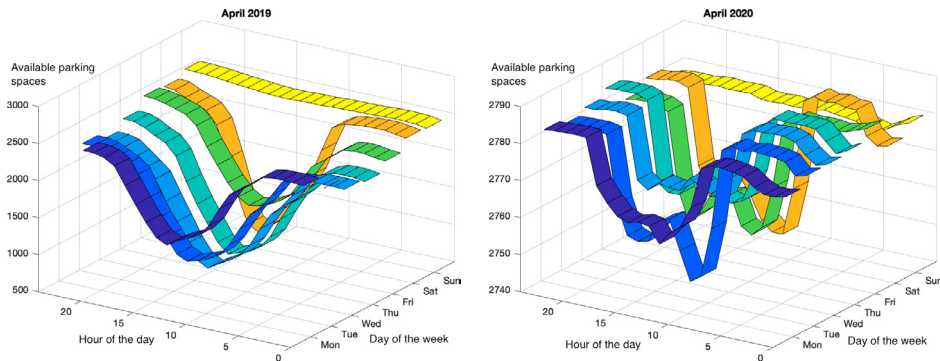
April 2019

Available parking spaces

3000
2500
2000
1500
1000
500

20
15
10
5
0
Hour of the day

Mon
Tue
Wed
Thu
Fri
Sat
Sun
Day of the week

April 2020

Available parking spaces

2790
2780
2770
2760
2750
2740

20
15
10
5
0
Hour of the day

Mon
Tue
Wed
Thu
Fri
Sat
Sun
Day of the week